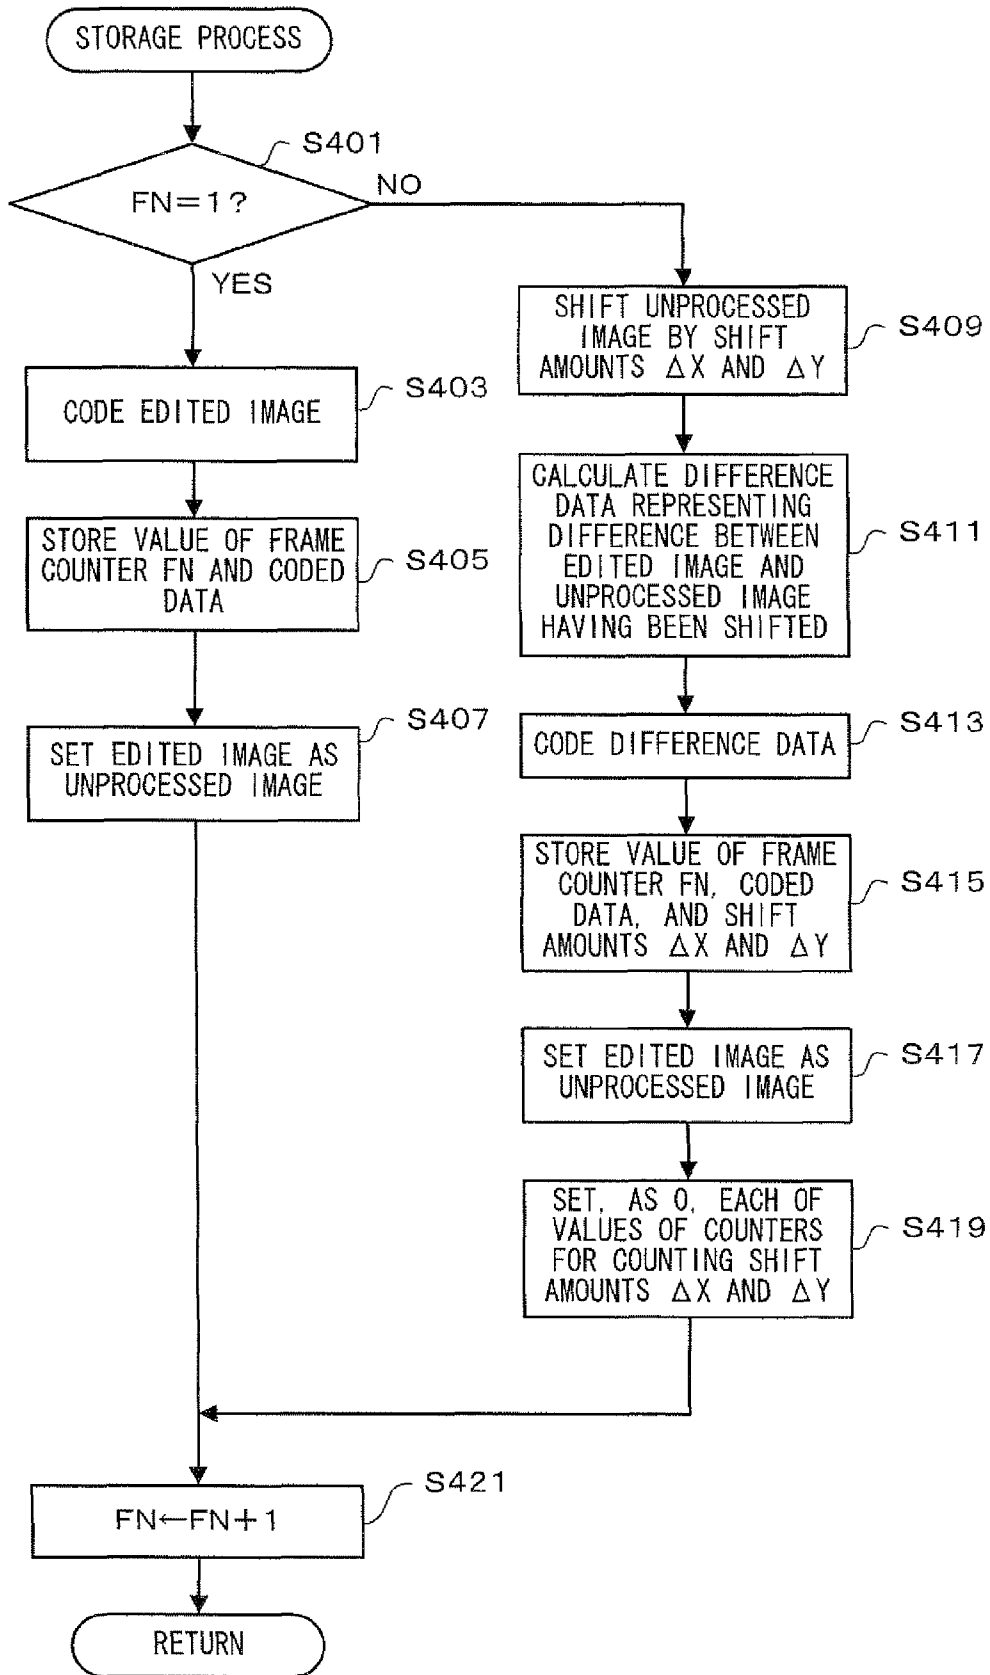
STORAGE PROCESS

S401

FN=1?

NO

YES

S403

CODE EDITED IMAGE

S405

STORE VALUE OF FRAME COUNTER FN AND CODED DATA

S407

SET EDITED IMAGE AS UNPROCESSED IMAGE

SHIFT UNPROCESSED IMAGE BY SHIFT AMOUNTS $\Delta X$ AND $\Delta Y$

S409

CALCULATE DIFFERENCE DATA REPRESENTING DIFFERENCE BETWEEN EDITED IMAGE AND UNPROCESSED IMAGE HAVING BEEN SHIFTED

S411

CODE DIFFERENCE DATA

S413

STORE VALUE OF FRAME COUNTER FN, CODED DATA, AND SHIFT AMOUNTS $\Delta X$ AND $\Delta Y$

S415

SET EDITED IMAGE AS UNPROCESSED IMAGE

S417

SET, AS 0, EACH OF VALUES OF COUNTERS FOR COUNTING SHIFT AMOUNTS $\Delta X$ AND $\Delta Y$

S419

S421

FN←FN+1

RETURN